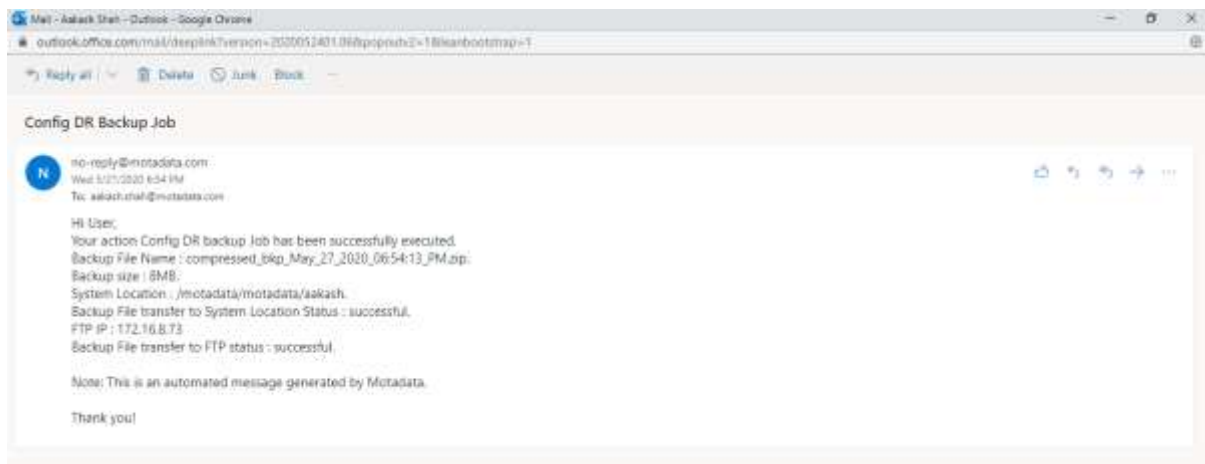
Mail - Aakash Shah - Outlook - Google Chrome

outlook.office.com/mail/deeplink?version=2020052401.06&popoutv2=1&leanbootstrap=1

Reply all | Delete | Junk | Block | ...

Config DR Backup Job

N

no-reply@motadata.com
Wed 5/27/2020 6:54 PM
To: aakash.shah@motadata.com

Hi User,
Your action Config DR backup Job has been successfully executed.
Backup File Name : compressed_bkp_May_27_2020_06:54:13_PM.zip.
Backup size : 8MB.
System Location : /motadata/motadata/aakash.
Backup File transfer to System Location Status : successful.
FTP IP : 172.16.8.73
Backup File transfer to FTP status : successful.

Note: This is an automated message generated by Motadata.

Thank you!